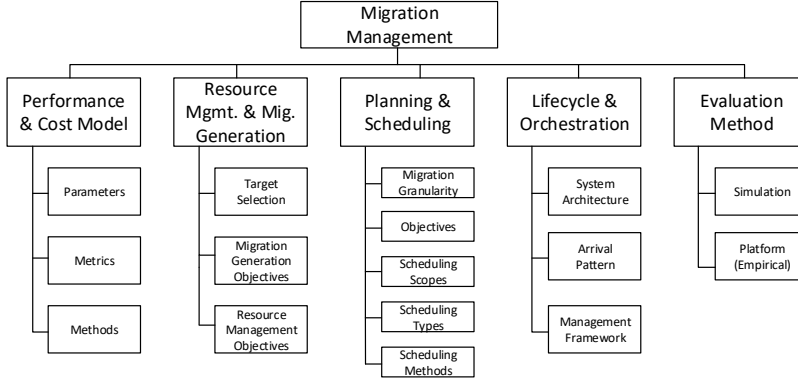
Migration Management

Performance & Cost Model

Parameters

Metrics

Methods

Resource Mgmt. & Mig. Generation

Target Selection

Migration Generation Objectives

Resource Management Objectives

Planning & Scheduling

Migration Granularity

Objectives

Scheduling Scopes

Scheduling Types

Scheduling Methods

Lifecycle & Orchestration

System Architecture

Arrival Pattern

Management Framework

Evaluation Method

Simulation

Platform (Empirical)